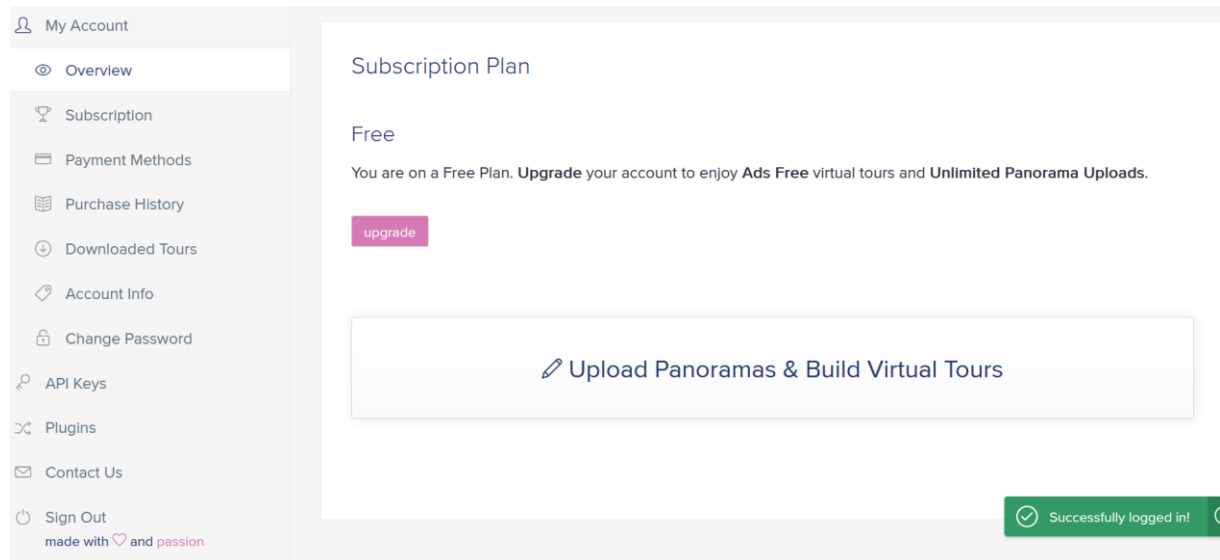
My Account

Overview

Subscription

Payment Methods

Purchase History

Downloaded Tours

Account Info

Change Password

API Keys

Plugins

Contact Us

Sign Out

made with ♡ and passion

Subscription Plan

Free

You are on a Free Plan. **Upgrade** your account to enjoy **Ads Free** virtual tours and **Unlimited Panorama Uploads**.

upgrade

Upload Panoramas & Build Virtual Tours

Successfully logged in!